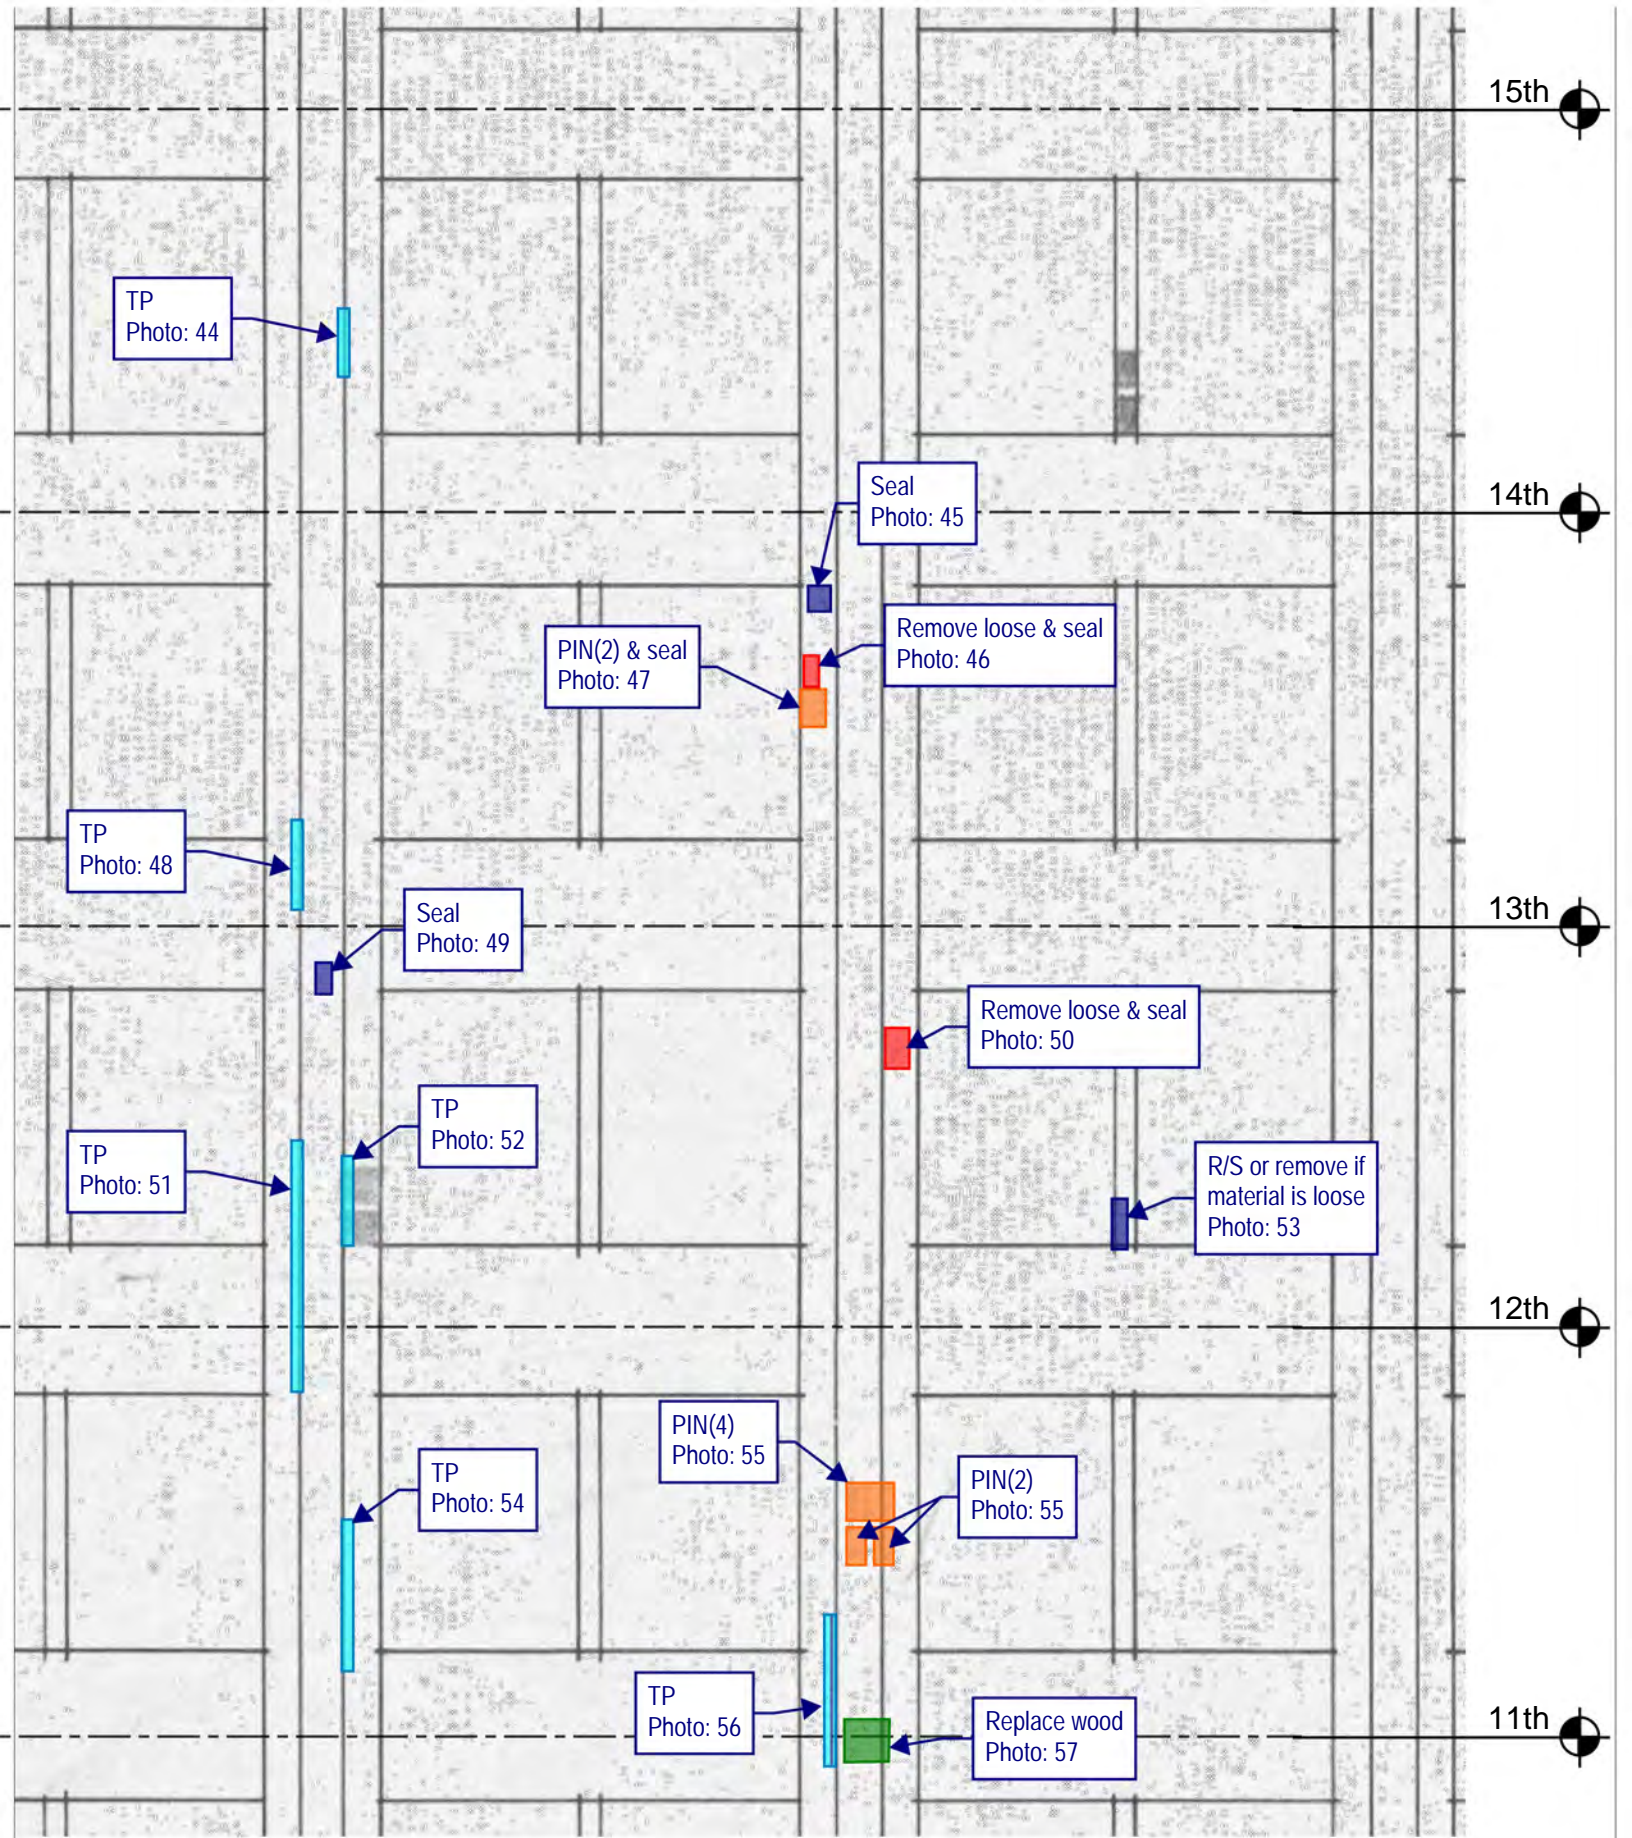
15th

TP
Photo: 44

14th

Seal
Photo: 45

PIN(2) & seal
Photo: 47

Remove loose & seal
Photo: 46

TP
Photo: 48

Seal
Photo: 49

13th

Remove loose & seal
Photo: 50

TP
Photo: 52

TP
Photo: 51

R/S or remove if material is loose
Photo: 53

12th

PIN(4)
Photo: 55

TP
Photo: 54

PIN(2)
Photo: 55

TP
Photo: 56

Replace wood
Photo: 57

11th